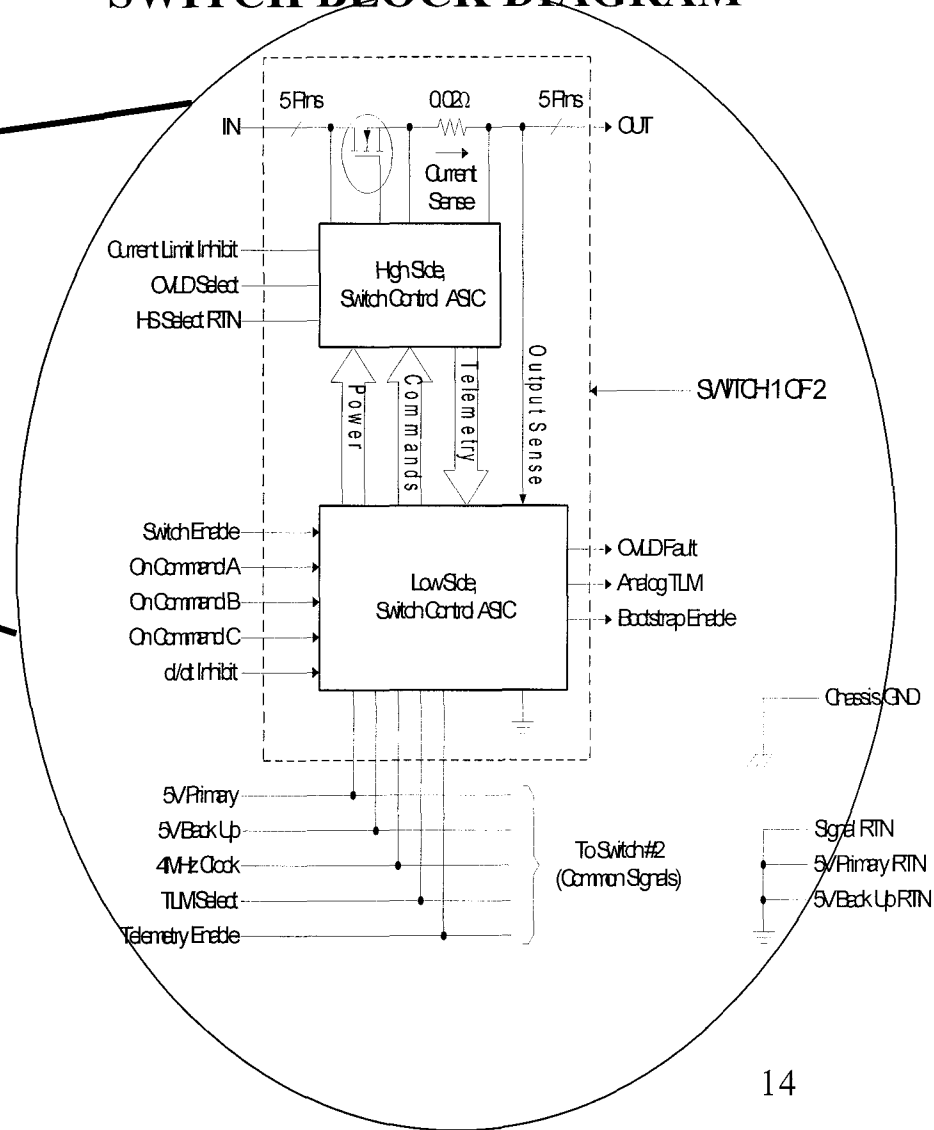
SWITCH BLOCK DIAGRAM

IN
5 Pins
0.02Ω
5 Pins
OUT
Current Sense

Current Limit Inhibit
OVLD Select
HS Select RTN

High Side, Switch Control ASIC

Power
Commands
Telemetry
Output Sense

SWITCH 1 OF 2

Switch Enable
On Command A
On Command B
On Command C
di/dt Inhibit

Low Side, Switch Control ASIC

OVLD Fault
Analog TLM
Bootstrap Enable

Chassis GND

5V Primary
5V Back Up
4MHz Clock
TLM Select
Telemetry Enable

To Switch #2
(Common Signals)

Signal RTN
5V Primary RTN
5V Back Up RTN

14